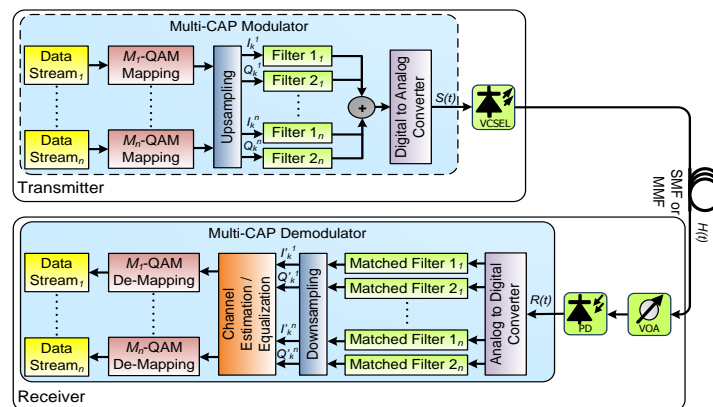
Multi-CAP Modulator

Data Stream$_1$

$M_1$-QAM Mapping

Data Stream$_n$

$M_n$-QAM Mapping

Upsampling

$I_k^1$

$Q_k^1$

$I_k^n$

$Q_k^n$

Filter 1$_1$

Filter 2$_1$

Filter 1$_n$

Filter 2$_n$

+

Digital to Analog Converter

$S(t)$

VCSEL

Transmitter

SMF or MMF

$H(t)$

Multi-CAP Demodulator

Data Stream$_1$

$M_1$-QAM De-Mapping

Data Stream$_n$

$M_n$-QAM De-Mapping

Channel Estimation / Equalization

$I'_k{}^1$

$Q'_k{}^1$

$I'_k{}^n$

$Q'_k{}^n$

Downsampling

Matched Filter 1$_1$

Matched Filter 2$_1$

Matched Filter 1$_n$

Matched Filter 2$_n$

Analog to Digital Converter

$R(t)$

PD

VOA

Receiver